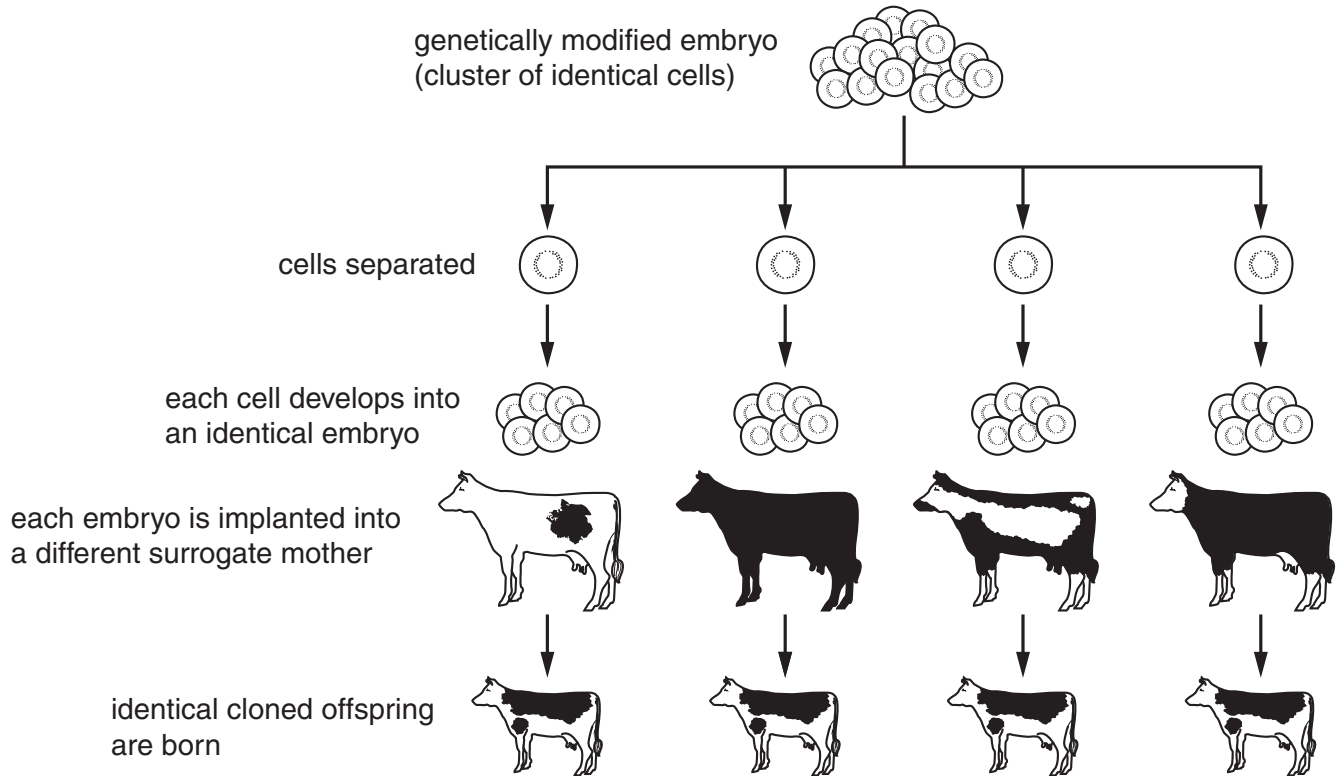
genetically modified embryo (cluster of identical cells)

cells separated

each cell develops into an identical embryo

each embryo is implanted into a different surrogate mother

identical cloned offspring are born